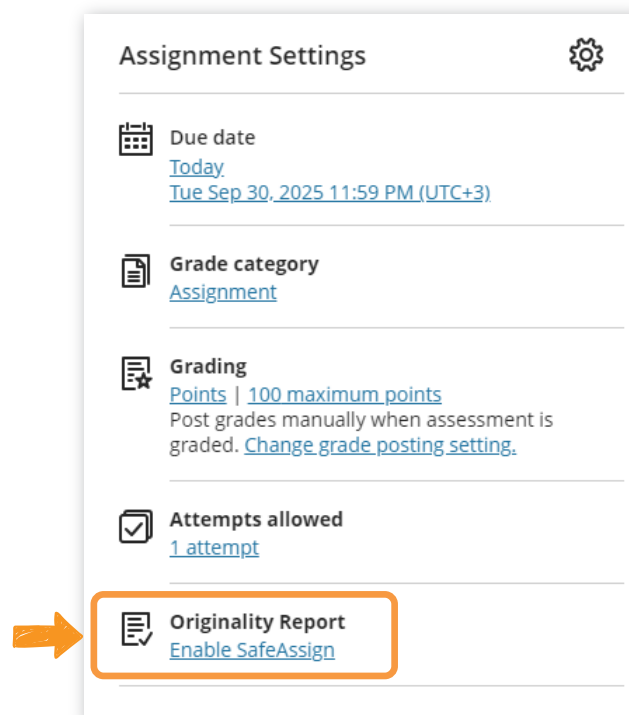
Assignment Settings

Due date
Today
Tue Sep 30, 2025 11:59 PM (UTC+3)

Grade category
Assignment

Grading
Points | 100 maximum points
Post grades manually when assessment is graded. Change grade posting setting.

Attempts allowed
1 attempt

Originality Report
Enable SafeAssign